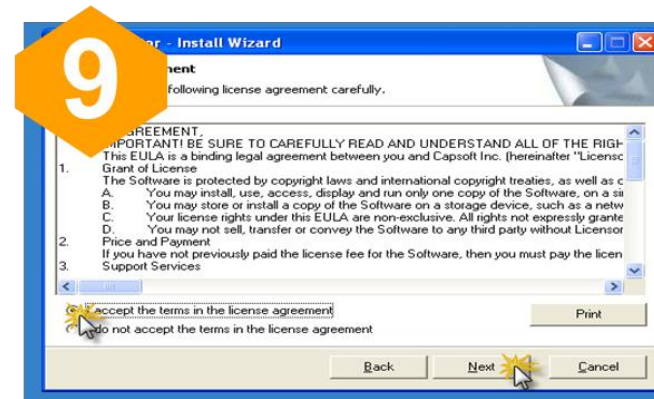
9

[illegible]or - Install Wizard

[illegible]ment

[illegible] following license agreement carefully.

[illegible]GREEMENT,
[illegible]PORTANT! BE SURE TO CAREFULLY READ AND UNDERSTAND ALL OF THE RIGH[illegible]
This EULA is a binding legal agreement between you and Capsoft Inc. (hereinafter "Licens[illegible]
1. Grant of License
The Software is protected by copyright laws and international copyright treaties, as well as o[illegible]
A. You may install, use, access, display and run only one copy of the Software, on a si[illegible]
B. You may store or install a copy of the Software on a storage device, such as a netw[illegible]
C. Your license rights under this EULA are non-exclusive. All rights not expressly grante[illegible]
D. You may not sell, transfer or convey the Software to any third party without Licensor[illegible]
2. Price and Payment
If you have not previously paid the license fee for the Software, then you must pay the licen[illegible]
3. Support Services

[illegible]accept the terms in the license agreement
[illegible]do not accept the terms in the license agreement

Print

Back Next Cancel